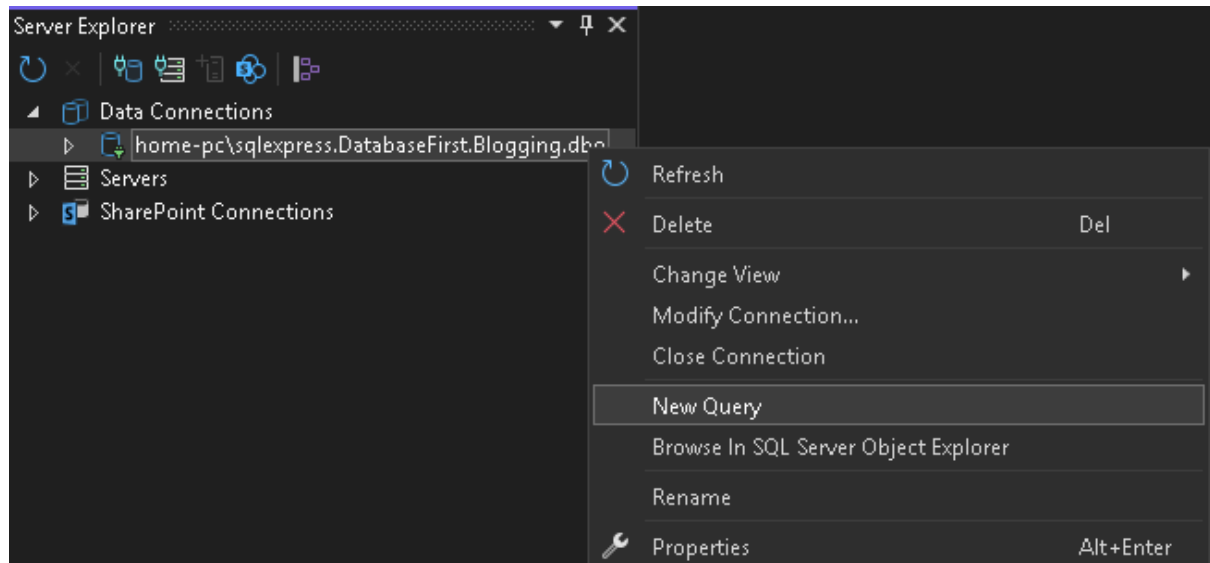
Server Explorer

Data Connections

home-pc\sqlexpress.DatabaseFirst.Blogging.dbo

Servers

SharePoint Connections

Refresh

Delete Del

Change View

Modify Connection...

Close Connection

New Query

Browse In SQL Server Object Explorer

Rename

Properties Alt+Enter